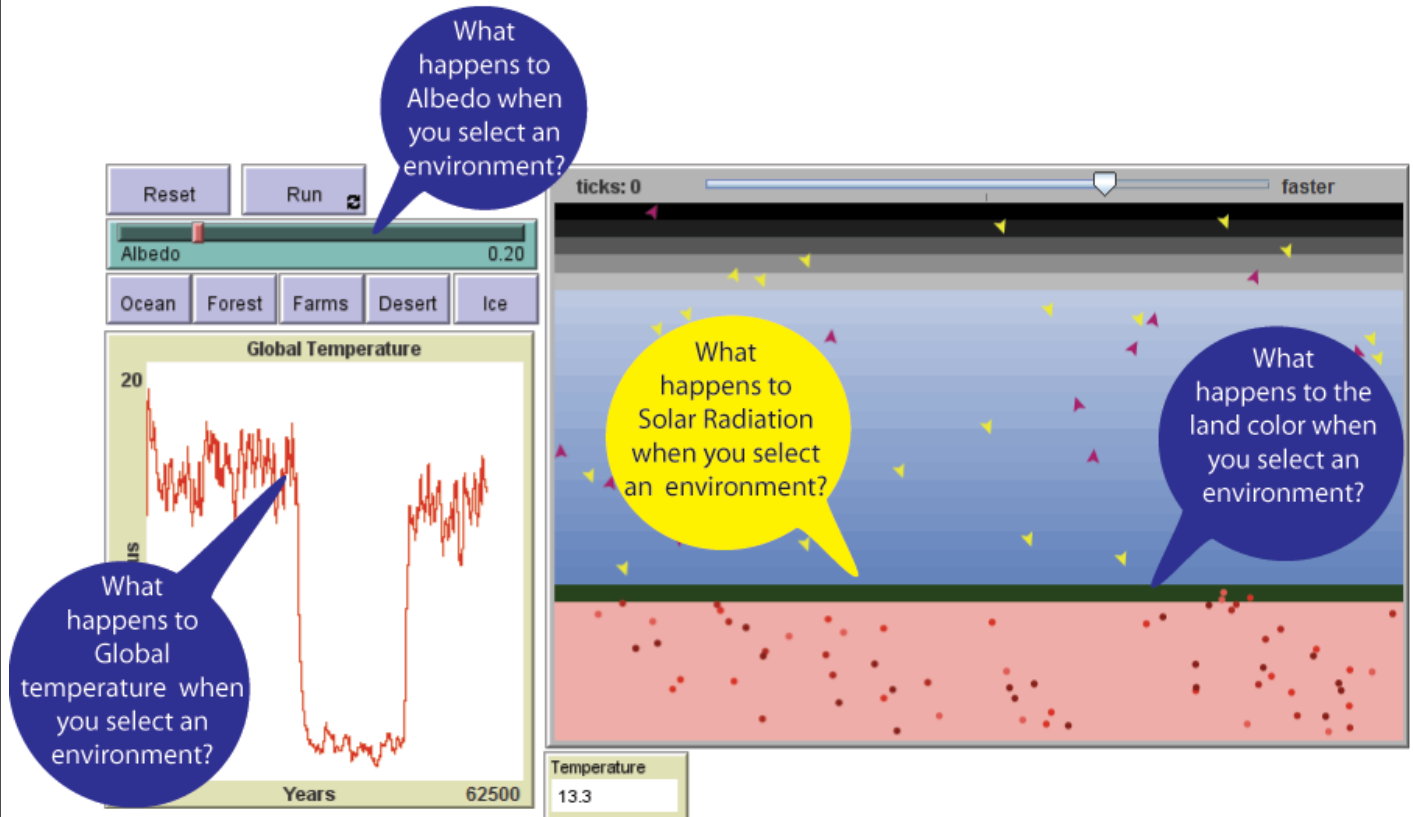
What happens to Albedo when you select an environment?

Reset

Run

Albedo 0.20

Ocean Forest Farms Desert Ice

Global Temperature

20

us

Years 62500

What happens to Global temperature when you select an environment?

ticks: 0

faster

What happens to Solar Radiation when you select an environment?

What happens to the land color when you select an environment?

Temperature

13.3